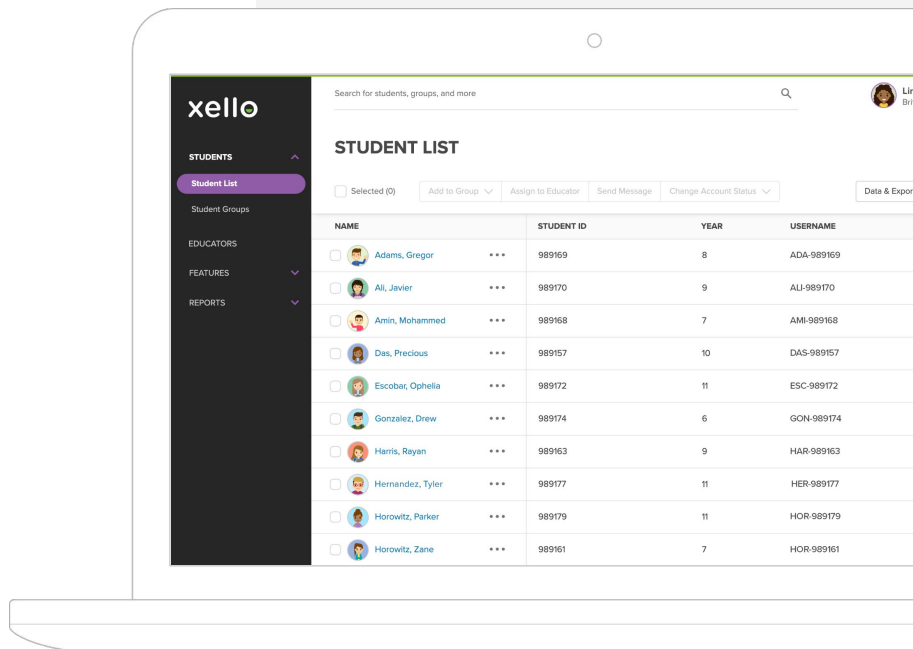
xello

STUDENTS

Student List

Student Groups

EDUCATORS

FEATURES

REPORTS

Search for students, groups, and more

Li
Bri

STUDENT LIST

Selected (0) | Add to Group | Assign to Educator | Send Message | Change Account Status

Data & Expor

| NAME | STUDENT ID | YEAR | USERNAME |
|---|---|---|---|
| Adams, Gregor ••• | 989169 | 8 | ADA-989169 |
| Ali, Javier ••• | 989170 | 9 | ALI-989170 |
| Amin, Mohammed ••• | 989168 | 7 | AMI-989168 |
| Das, Precious ••• | 989157 | 10 | DAS-989157 |
| Escobar, Ophelia ••• | 989172 | 11 | ESC-989172 |
| Gonzalez, Drew ••• | 989174 | 6 | GON-989174 |
| Harris, Rayan ••• | 989163 | 9 | HAR-989163 |
| Hernandez, Tyler ••• | 989177 | 11 | HER-989177 |
| Horowitz, Parker ••• | 989179 | 11 | HOR-989179 |
| Horowitz, Zane ••• | 989161 | 7 | HOR-989161 |